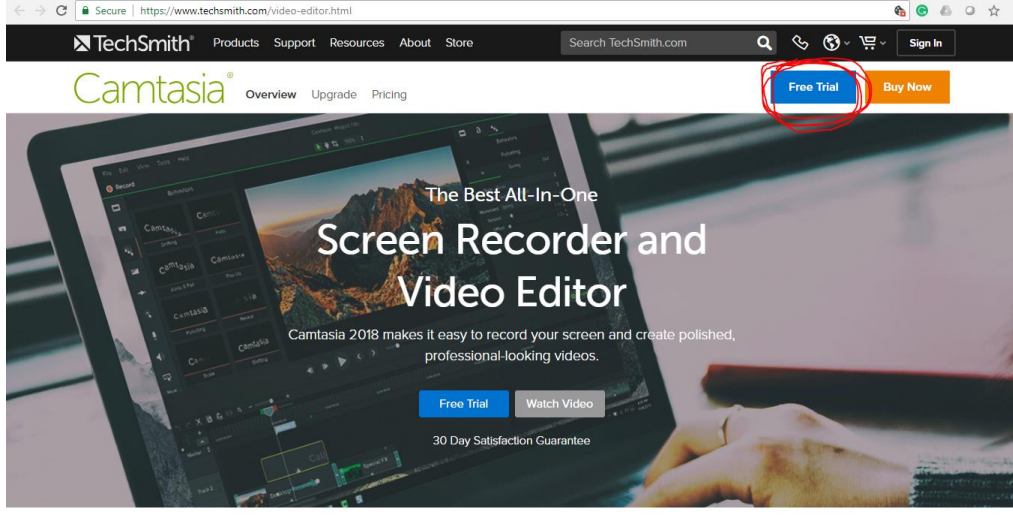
Secure | https://www.techsmith.com/video-editor.html

TechSmith Products Support Resources About Store Search TechSmith.com Sign In

Camtasia Overview Upgrade Pricing Free Trial Buy Now

The Best All-In-One

Screen Recorder and Video Editor

Camtasia 2018 makes it easy to record your screen and create polished, professional-looking videos.

Free Trial Watch Video

30 Day Satisfaction Guarantee